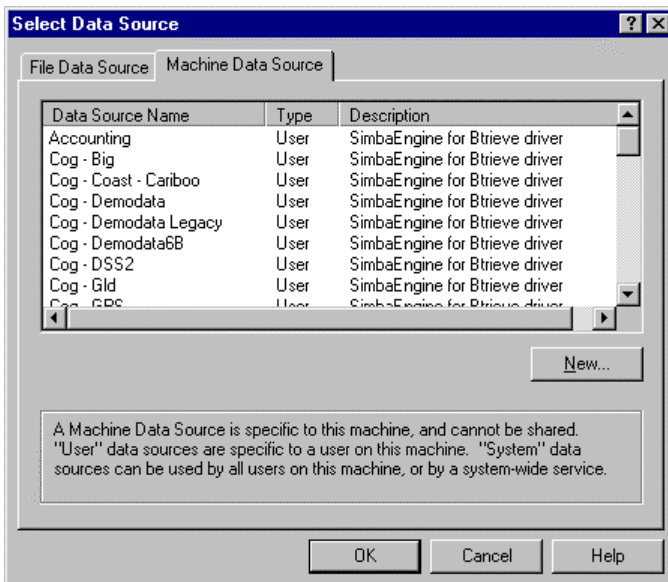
Select Data Source

File Data Source | Machine Data Source

| Data Source Name | Type | Description |
|---|---|---|
| Accounting | User | SimbaEngine for Btrieve driver |
| Cog - Big | User | SimbaEngine for Btrieve driver |
| Cog - Coast - Cariboo | User | SimbaEngine for Btrieve driver |
| Cog - Demodata | User | SimbaEngine for Btrieve driver |
| Cog - Demodata Legacy | User | SimbaEngine for Btrieve driver |
| Cog - Demodata6B | User | SimbaEngine for Btrieve driver |
| Cog - DSS2 | User | SimbaEngine for Btrieve driver |
| Cog - Gld | User | SimbaEngine for Btrieve driver |
| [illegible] | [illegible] | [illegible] |

New...

A Machine Data Source is specific to this machine, and cannot be shared. "User" data sources are specific to a user on this machine. "System" data sources can be used by all users on this machine, or by a system-wide service.

OK | Cancel | Help